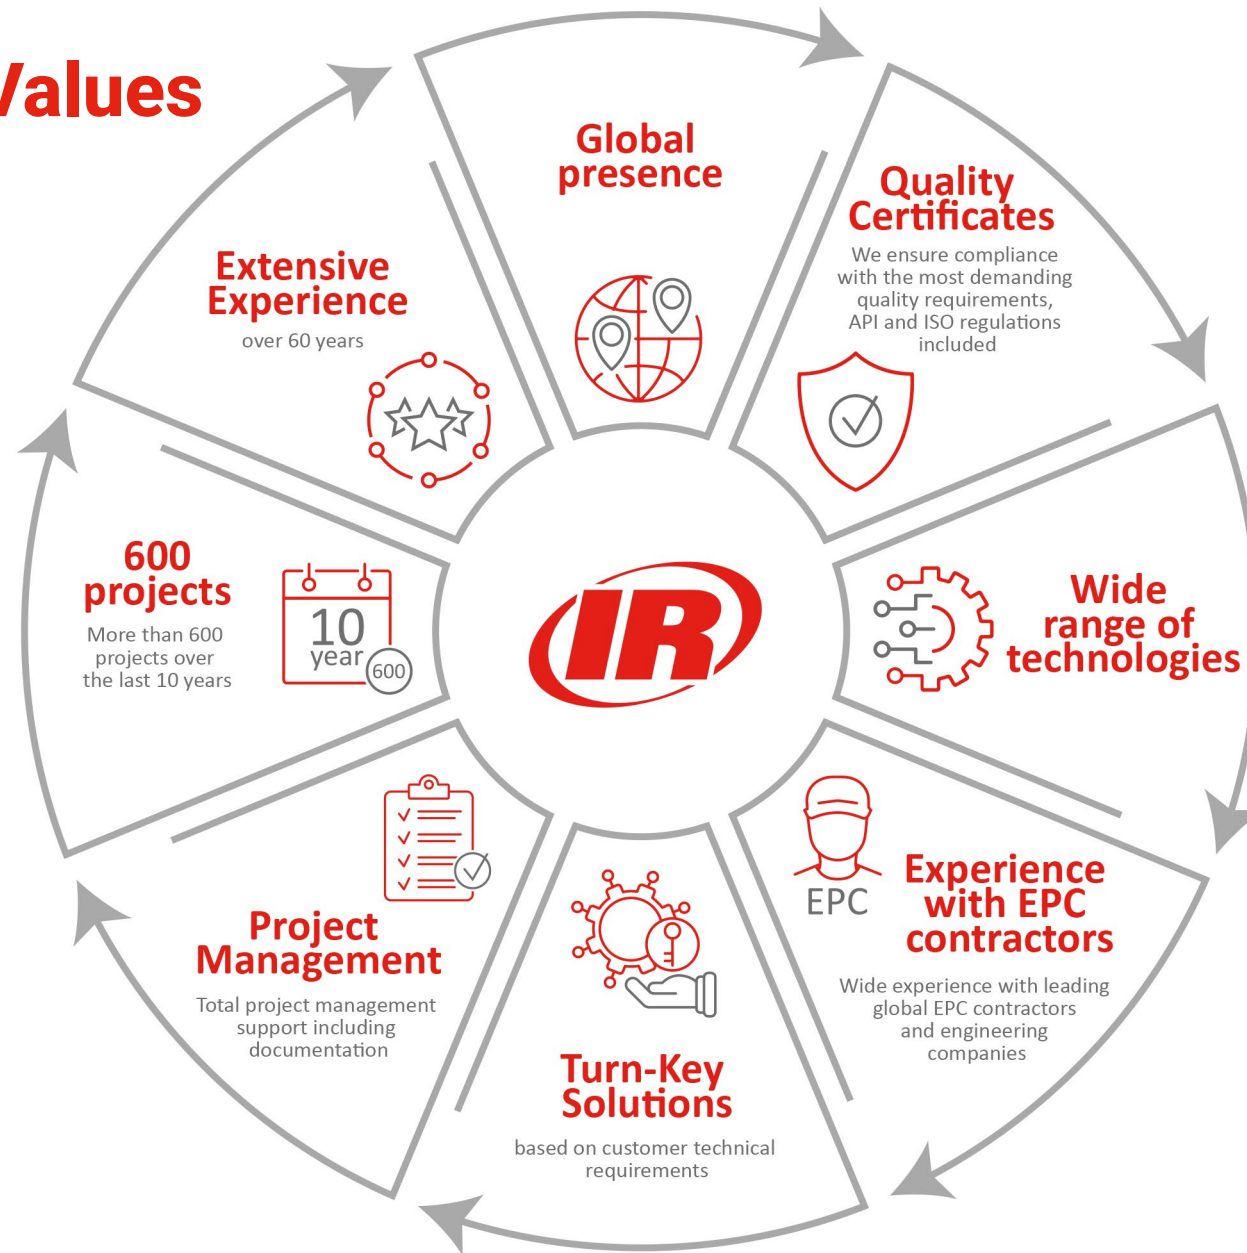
/alues

Global presence

Quality Certificates
We ensure compliance with the most demanding quality requirements, API and ISO regulations included

Wide range of technologies

EPC

Experience with EPC contractors
Wide experience with leading global EPC contractors and engineering companies

Turn-Key Solutions
based on customer technical requirements

Project Management
Total project management support including documentation

600 projects
More than 600 projects over the last 10 years

10 year 600

Extensive Experience
over 60 years

IR